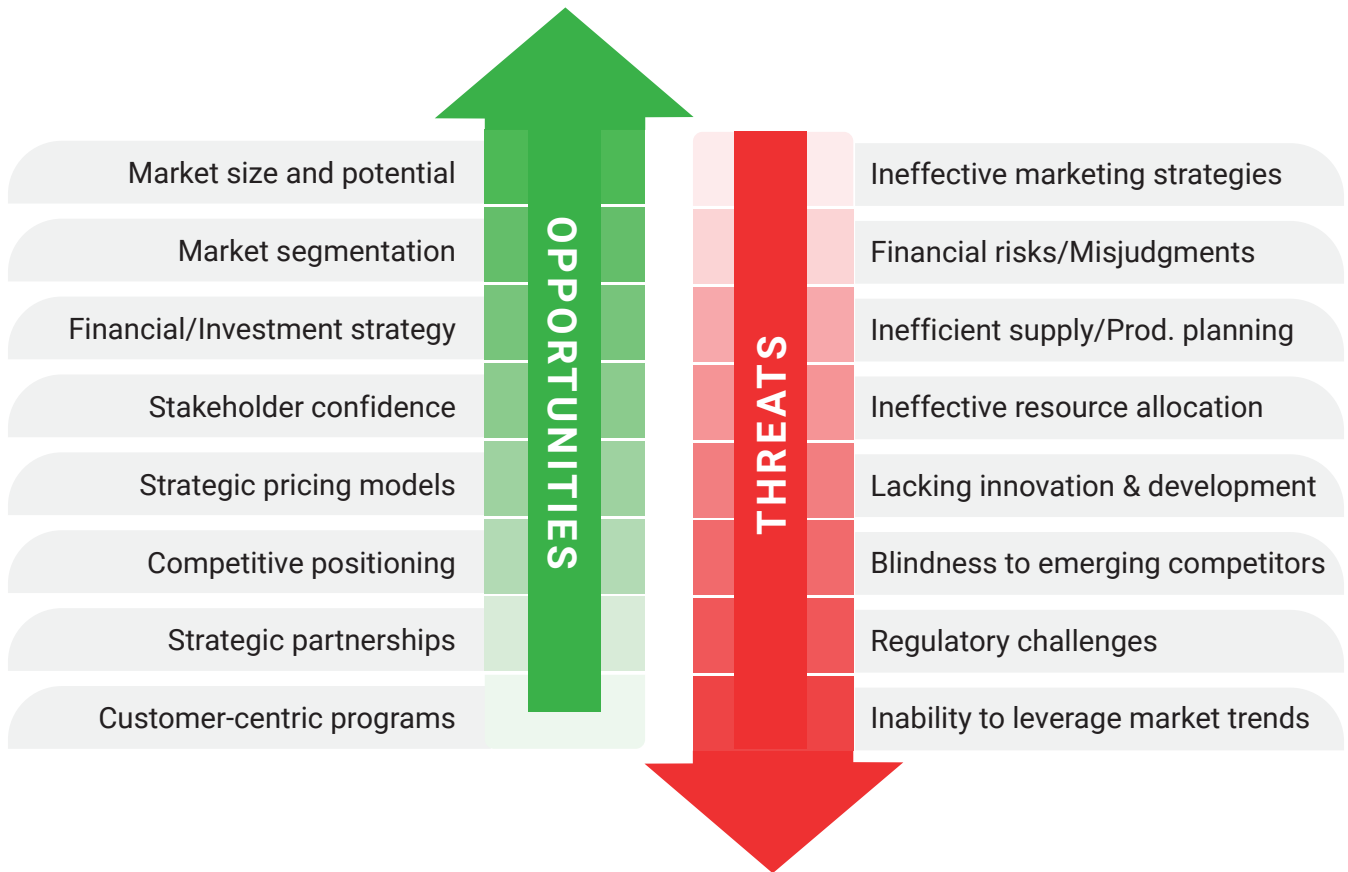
Market size and potential
Market segmentation
Financial/Investment strategy
Stakeholder confidence
Strategic pricing models
Competitive positioning
Strategic partnerships
Customer-centric programs

OPPORTUNITIES

THREATS

Ineffective marketing strategies
Financial risks/Misjudgments
Inefficient supply/Prod. planning
Ineffective resource allocation
Lacking innovation & development
Blindness to emerging competitors
Regulatory challenges
Inability to leverage market trends